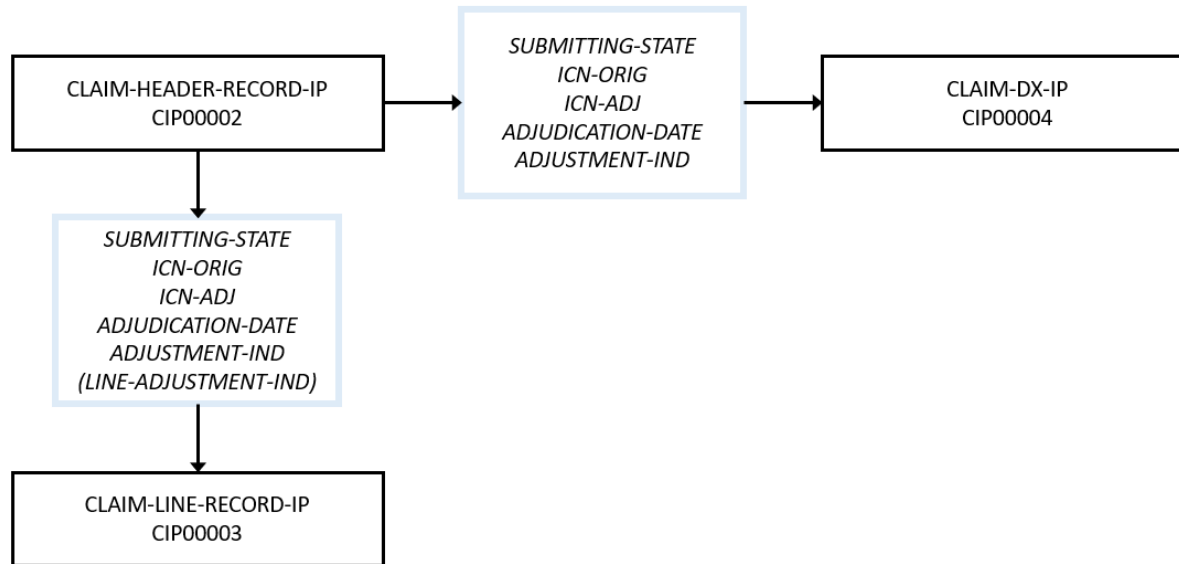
CLAIM-HEADER-RECORD-IP
CIP00002

SUBMITTING-STATE
ICN-ORIG
ICN-ADJ
ADJUDICATION-DATE
ADJUSTMENT-IND

CLAIM-DX-IP
CIP00004

SUBMITTING-STATE
ICN-ORIG
ICN-ADJ
ADJUDICATION-DATE
ADJUSTMENT-IND
(LINE-ADJUSTMENT-IND)

CLAIM-LINE-RECORD-IP
CIP00003